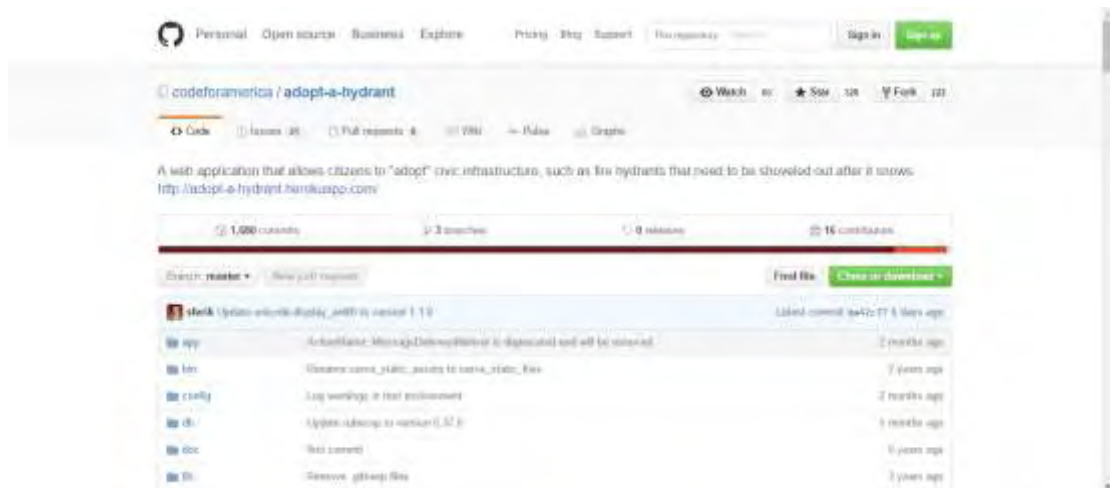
Personal Open source Business Explore Pricing Blog Support This repository Search Sign in Sign up

codeforamerica / adopt-a-hydrant

Watch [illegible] Star 326 Fork 221

Code Issues 26 Pull requests 6 Wiki Pulse Graphs

A web application that allows citizens to "adopt" civic infrastructure, such as fire hydrants that need to be shoveled out after it snows. http://adopt-a-hydrant.herokuapp.com/

1,080 commits 3 branches 0 releases 16 contributors

Branch: master New pull request Find file Clone or download

sferik Update unicode-display_width to version 1.1.0 Latest commit ba42c77 5 days ago

app ActionMailer::MessageDeliveredMailer is deprecated and will be removed 2 months ago

bin Rename serve_static_assets to serve_static_files 7 years ago

config Log warnings in test environment 2 months ago

db Update rubocop to version 0.37.0 1 months ago

doc first commit 5 years ago

lib Remove .gitkeep files 7 years ago